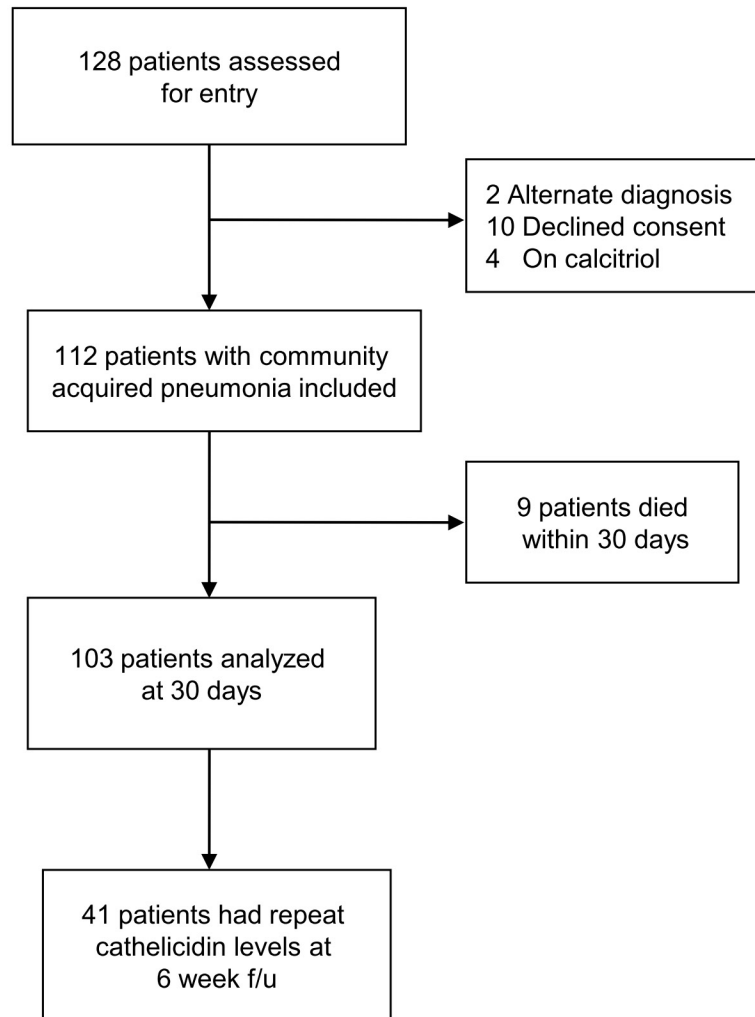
128 patients assessed for entry

2 Alternate diagnosis
10 Declined consent
4 On calcitriol

112 patients with community acquired pneumonia included

9 patients died within 30 days

103 patients analyzed at 30 days

41 patients had repeat cathelicidin levels at 6 week f/u